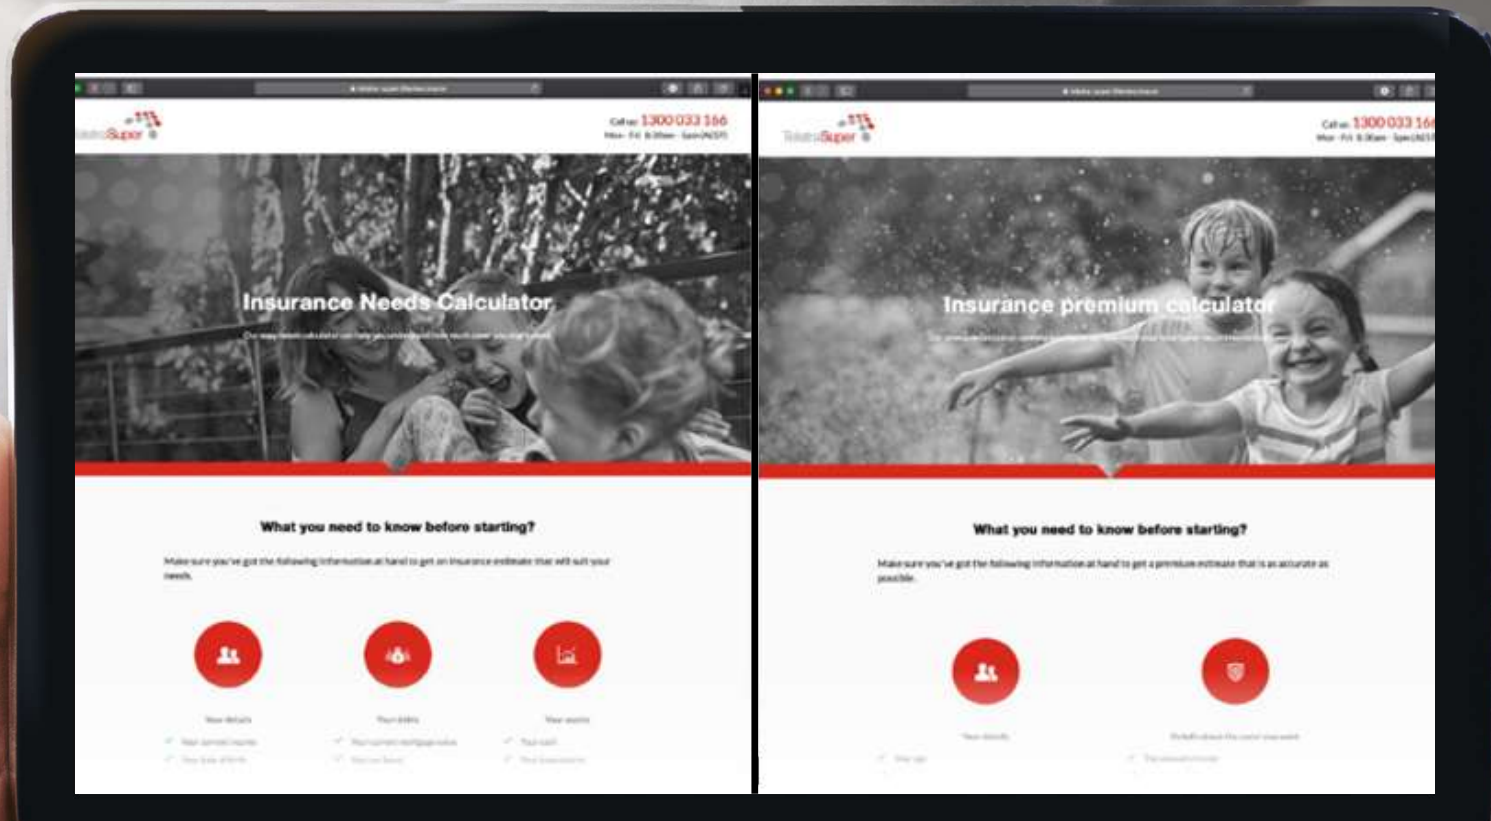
TelstraSuper

Call us 1300 033 166
Mon - Fri 8:30am - 5pm (AEST)

Insurance Needs Calculator

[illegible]

What you need to know before starting?

Make sure you've got the following information at hand to get an insurance estimate that will suit your needs.

Your details
Your debts
Your assets

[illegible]

TelstraSuper

Call us 1300 033 166
Mon - Fri 8:30am - 5pm (AEST)

Insurance premium calculator

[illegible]

What you need to know before starting?

Make sure you've got the following information at hand to get a premium estimate that is as accurate as possible.

Your details
Details about the cover you want

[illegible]